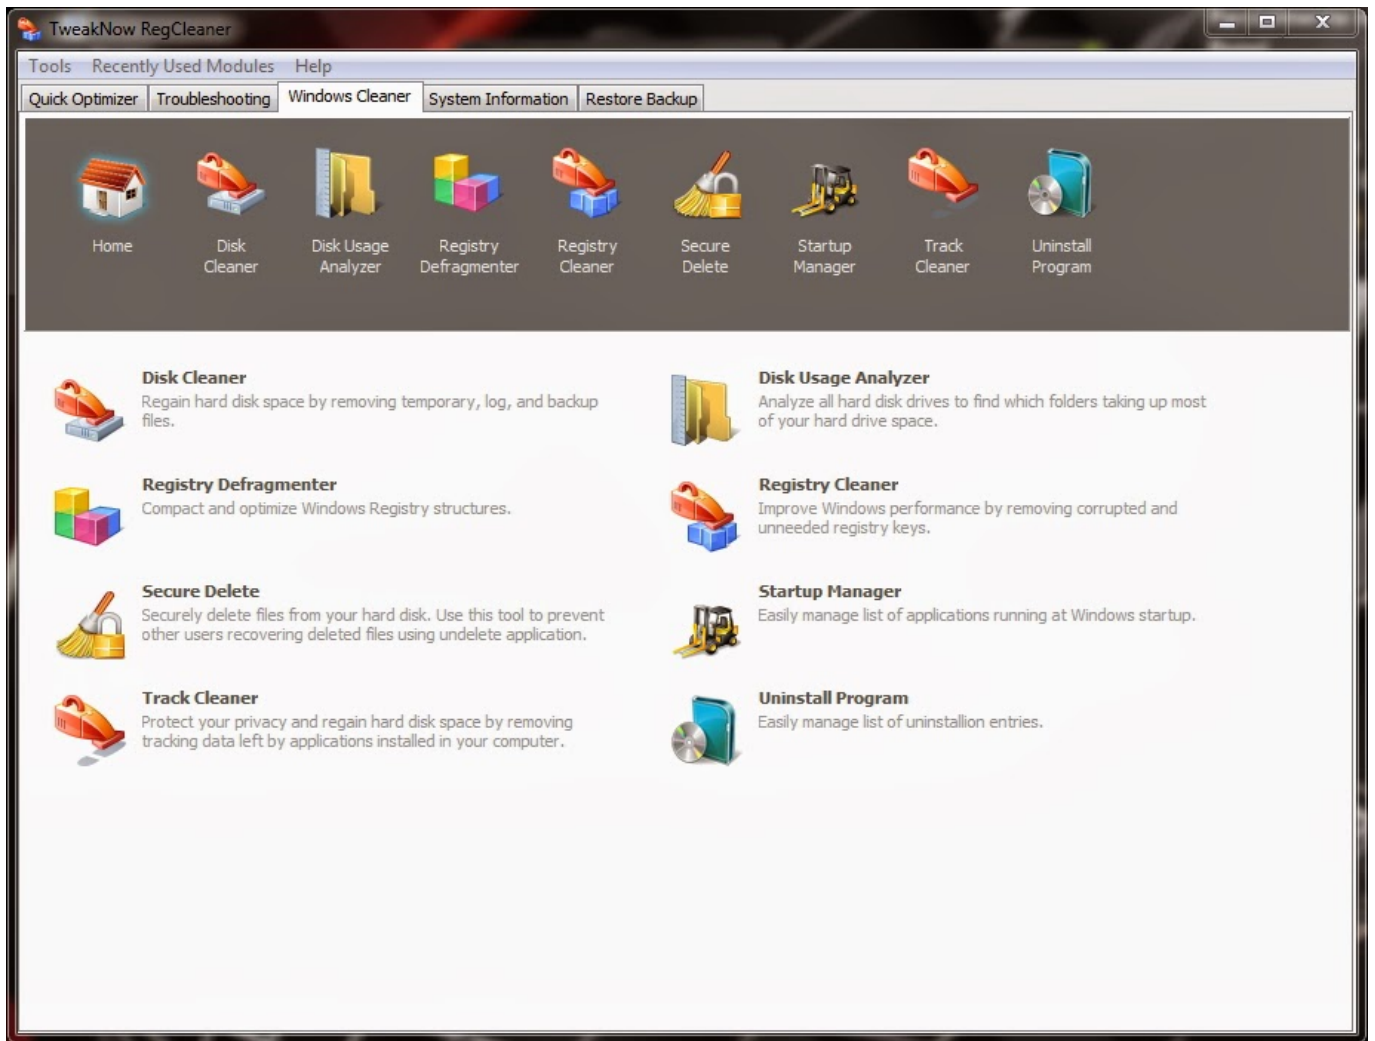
TweakNow RegCleaner

Tools Recently Used Modules Help

Quick Optimizer | Troubleshooting | Windows Cleaner | System Information | Restore Backup

Home
Disk Cleaner
Disk Usage Analyzer
Registry Defragmenter
Registry Cleaner
Secure Delete
Startup Manager
Track Cleaner
Uninstall Program

Disk Cleaner
Regain hard disk space by removing temporary, log, and backup files.

Disk Usage Analyzer
Analyze all hard disk drives to find which folders taking up most of your hard drive space.

Registry Defragmenter
Compact and optimize Windows Registry structures.

Registry Cleaner
Improve Windows performance by removing corrupted and unneeded registry keys.

Secure Delete
Securely delete files from your hard disk. Use this tool to prevent other users recovering deleted files using undelete application.

Startup Manager
Easily manage list of applications running at Windows startup.

Track Cleaner
Protect your privacy and regain hard disk space by removing tracking data left by applications installed in your computer.

Uninstall Program
Easily manage list of uninstallion entries.